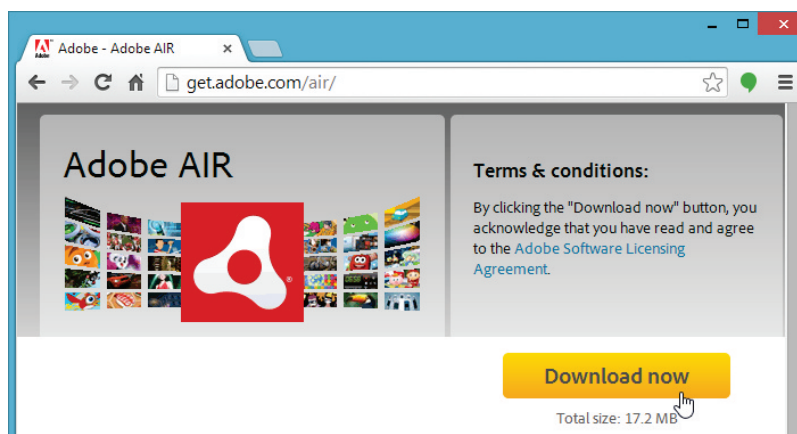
Adobe - Adobe AIR ×

get.adobe.com/air/

Adobe AIR

Terms & conditions:

By clicking the "Download now" button, you acknowledge that you have read and agree to the Adobe Software Licensing Agreement.

Download now

Total size: 17.2 MB